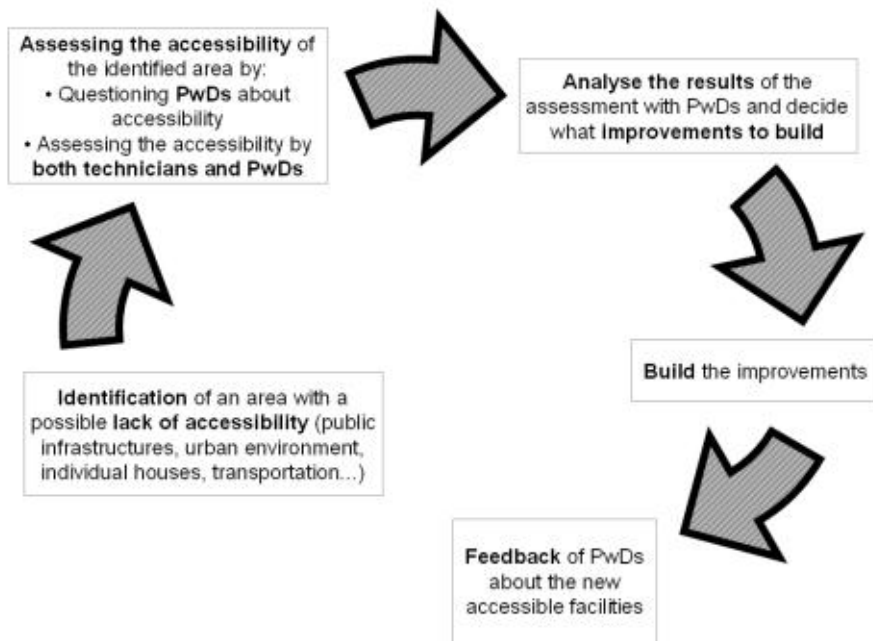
Assessing the accessibility of the identified area by:
• Questioning PwDs about accessibility
• Assessing the accessibility by both technicians and PwDs

Analyse the results of the assessment with PwDs and decide what improvements to build

Build the improvements

Feedback of PwDs about the new accessible facilities

Identification of an area with a possible lack of accessibility (public infrastructures, urban environment, individual houses, transportation...)